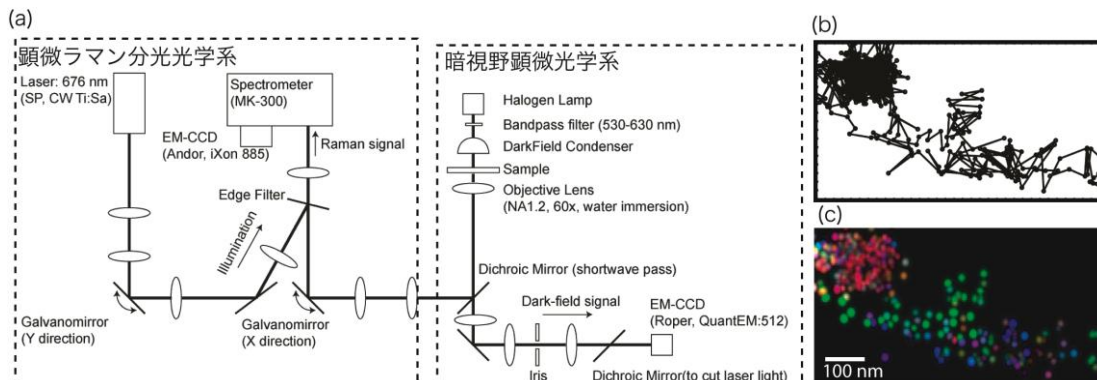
(a)

顕微ラマン分光光学系

Laser: 676 nm
(SP, CW Ti:Sa)

Spectrometer
(MK-300)

EM-CCD
(Andor, iXon 885)

Raman signal

Edge Filter

Illumination

Galvanomirror
(Y direction)

Galvanomirror
(X direction)

暗視野顕微光学系

Halogen Lamp

Bandpass filter (530-630 nm)

DarkField Condenser

Sample

Objective Lens
(NA1.2, 60x, water immersion)

Dichroic Mirror (shortwave pass)

Dark-field signal

EM-CCD
(Roper, QuantEM:512)

Iris

Dichroic Mirror(to cut laser light)

(b)

(c)

100 nm